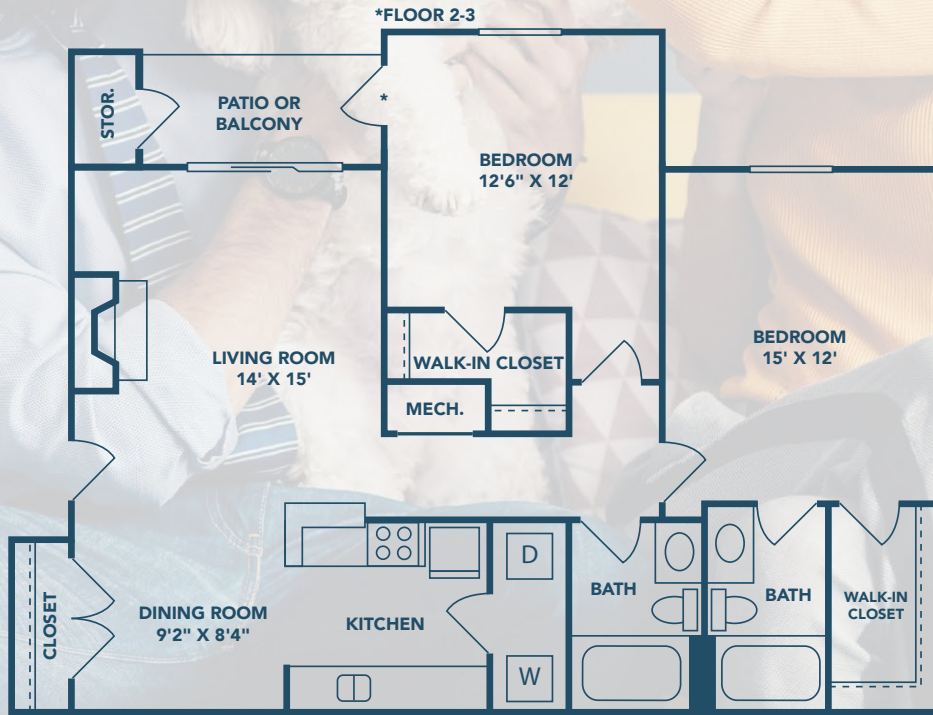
*FLOOR 2-3

STOR.

PATIO OR BALCONY

*

BEDROOM
12'6" X 12'

LIVING ROOM
14' X 15'

WALK-IN CLOSET

MECH.

BEDROOM
15' X 12'

D

W

CLOSET

DINING ROOM
9'2" X 8'4"

KITCHEN

BATH

BATH

WALK-IN CLOSET